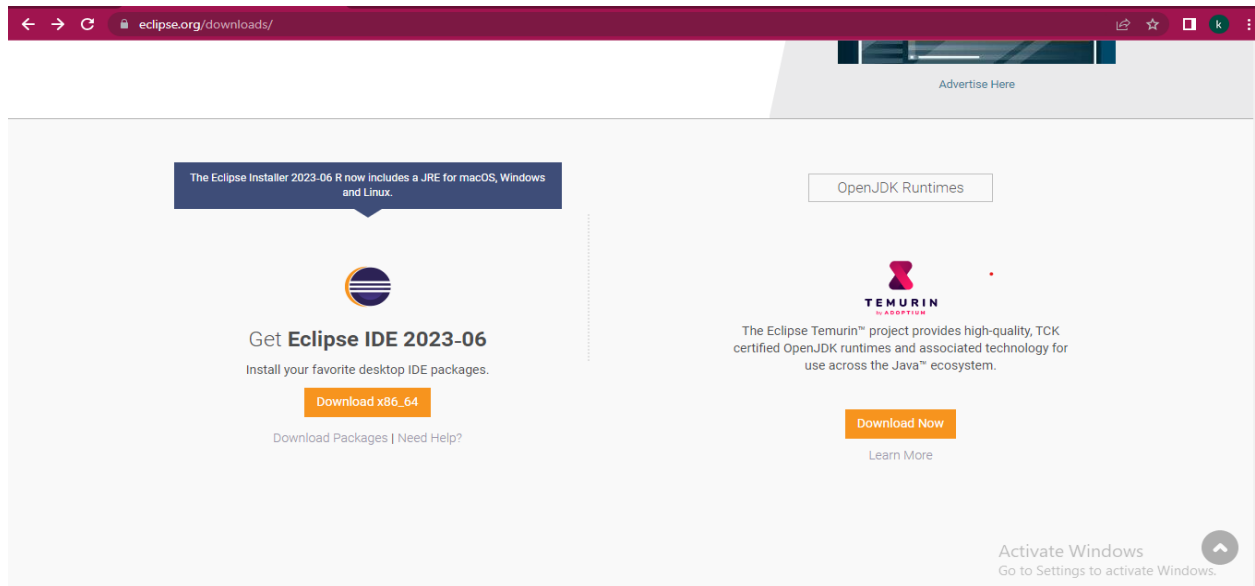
eclipse.org/downloads/

k

Advertise Here

The Eclipse Installer 2023-06 R now includes a JRE for macOS, Windows and Linux.

Get **Eclipse IDE 2023-06**

Install your favorite desktop IDE packages.

Download x86_64

Download Packages | Need Help?

OpenJDK Runtimes

TEMURIN
by ADOPTIUM

The Eclipse Temurin™ project provides high-quality, TCK certified OpenJDK runtimes and associated technology for use across the Java™ ecosystem.

Download Now

Learn More

Activate Windows
Go to Settings to activate Windows.